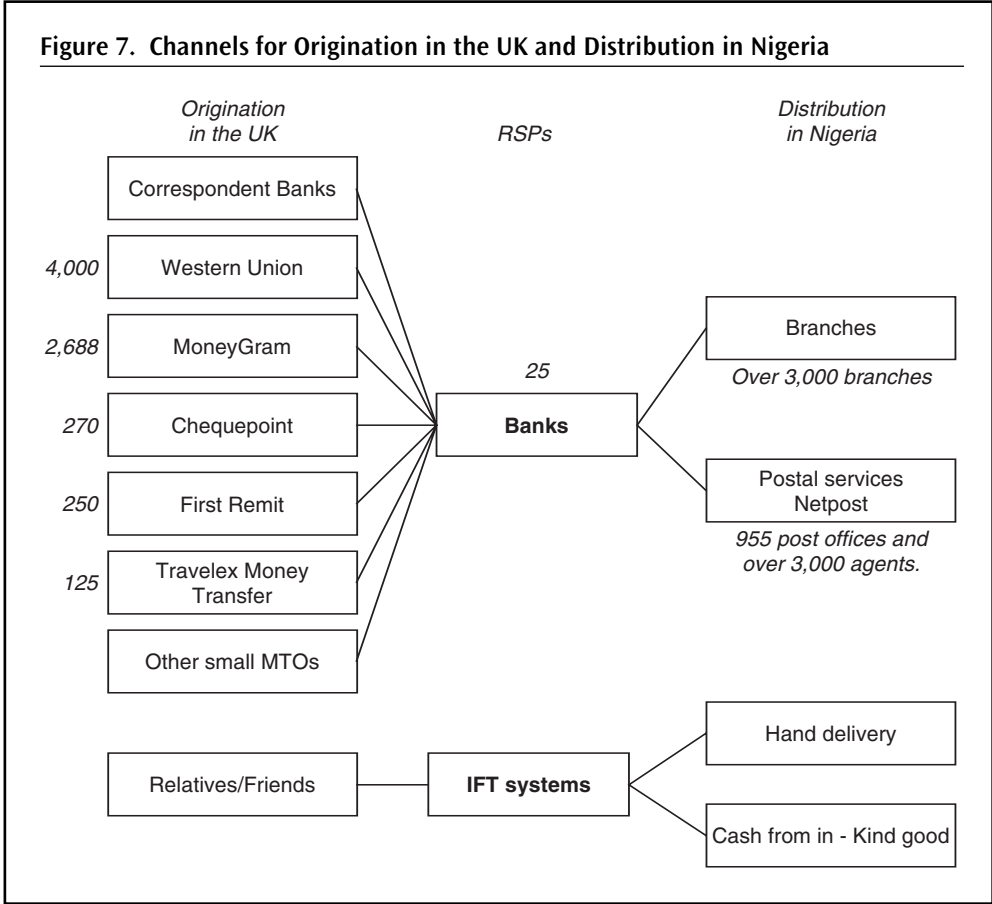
Figure 7. Channels for Origination in the UK and Distribution in Nigeria

Origination in the UK

RSPs

Distribution in Nigeria

Correspondent Banks

4,000 Western Union

2,688 MoneyGram

270 Chequepoint

250 First Remit

125 Travelex Money Transfer

Other small MTOs

25

Banks

Branches

Over 3,000 branches

Postal services Netpost

955 post offices and over 3,000 agents.

Relatives/Friends

IFT systems

Hand delivery

Cash from in - Kind good